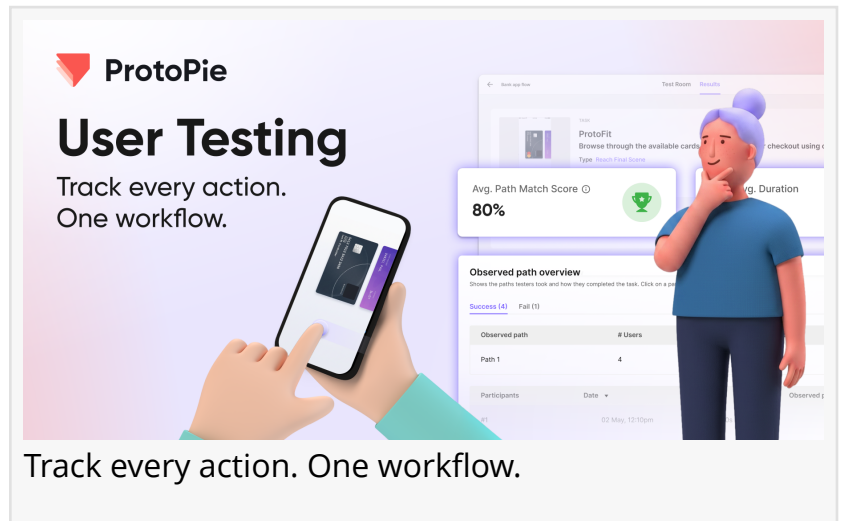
ProtoPie

User Testing

Track every action. One workflow.

Back app flow

Test Room

Results

ProtoFit

Browse through the available cards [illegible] checkout using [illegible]

Type Reach Final Scene

Avg. Path Match Score

80%

Avg. Duration

Observed path overview

Shows the paths testers took and how they completed the task. Click on a pa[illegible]

Success (4)

Fail (1)

| Observed path | # Users |
|---|---|
| Path 1 | 4 |

Participants

Date

Observed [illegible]

#1

02 May, 12:10pm

Track every action. One workflow.